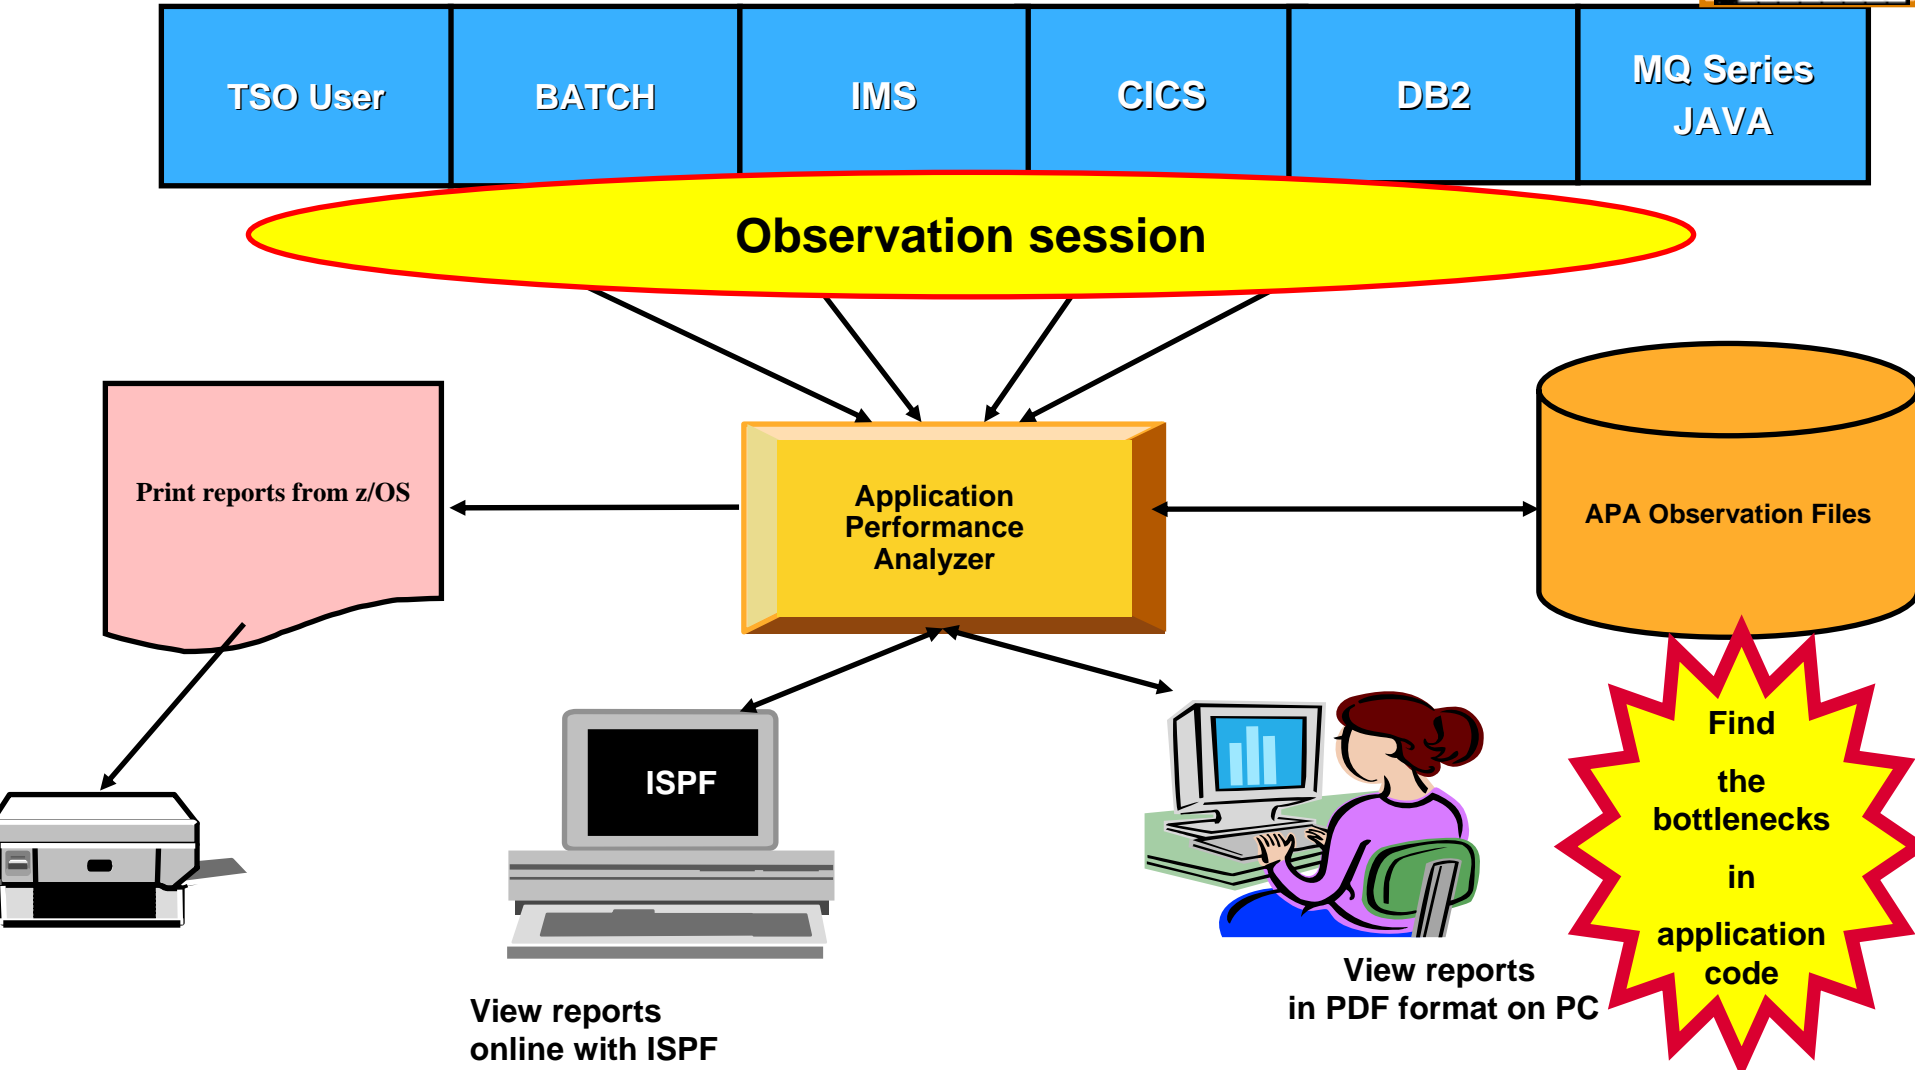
| TSO User | BATCH | IMS | CICS | DB2 | MQ Series JAVA |
|---|---|---|---|---|---|

Observation session

Print reports from z/OS

Application Performance Analyzer

APA Observation Files

ISPF

Find the bottlenecks in application code

View reports online with ISPF

View reports in PDF format on PC